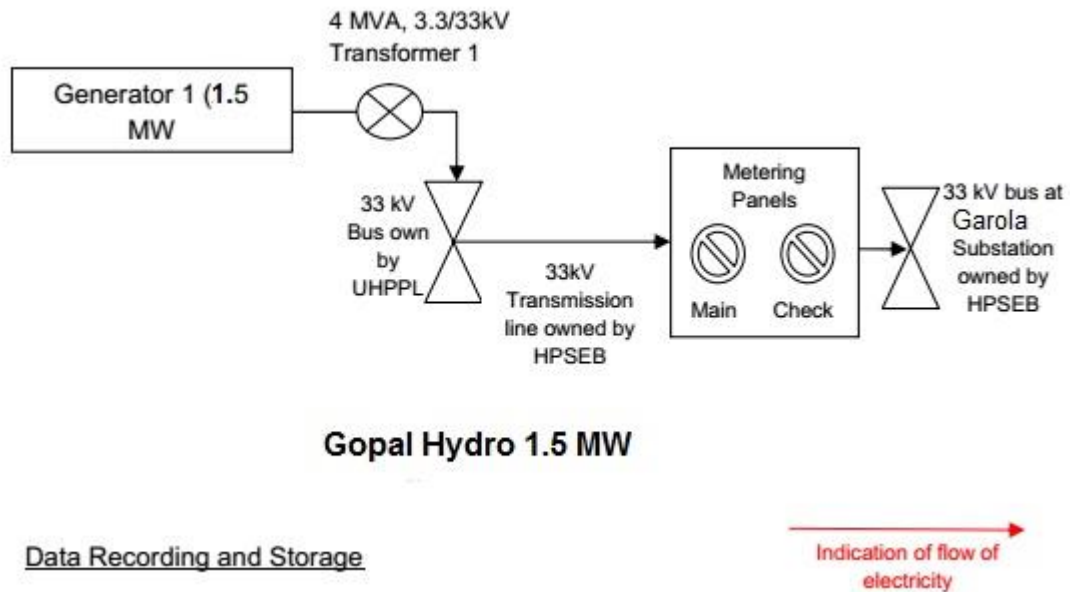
4 MVA, 3.3/33kV
Transformer 1

Generator 1 (1.5 MW

33 kV Bus own by UHPPL

33kV Transmission line owned by HPSEB

Metering Panels

Main

Check

33 kV bus at Garola Substation owned by HPSEB

Gopal Hydro 1.5 MW

Data Recording and Storage

Indication of flow of electricity